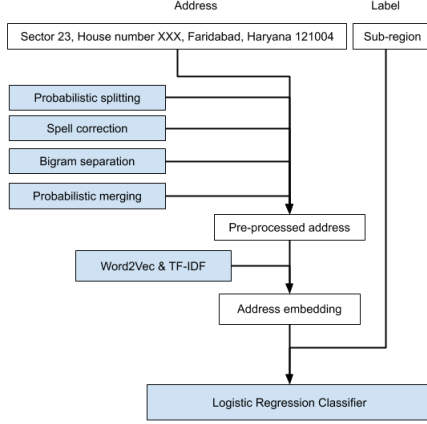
Address

Label

Sector 23, House number XXX, Faridabad, Haryana 121004

Sub-region

Probabilistic splitting

Spell correction

Bigram separation

Probabilistic merging

Pre-processed address

Word2Vec & TF-IDF

Address embedding

Logistic Regression Classifier